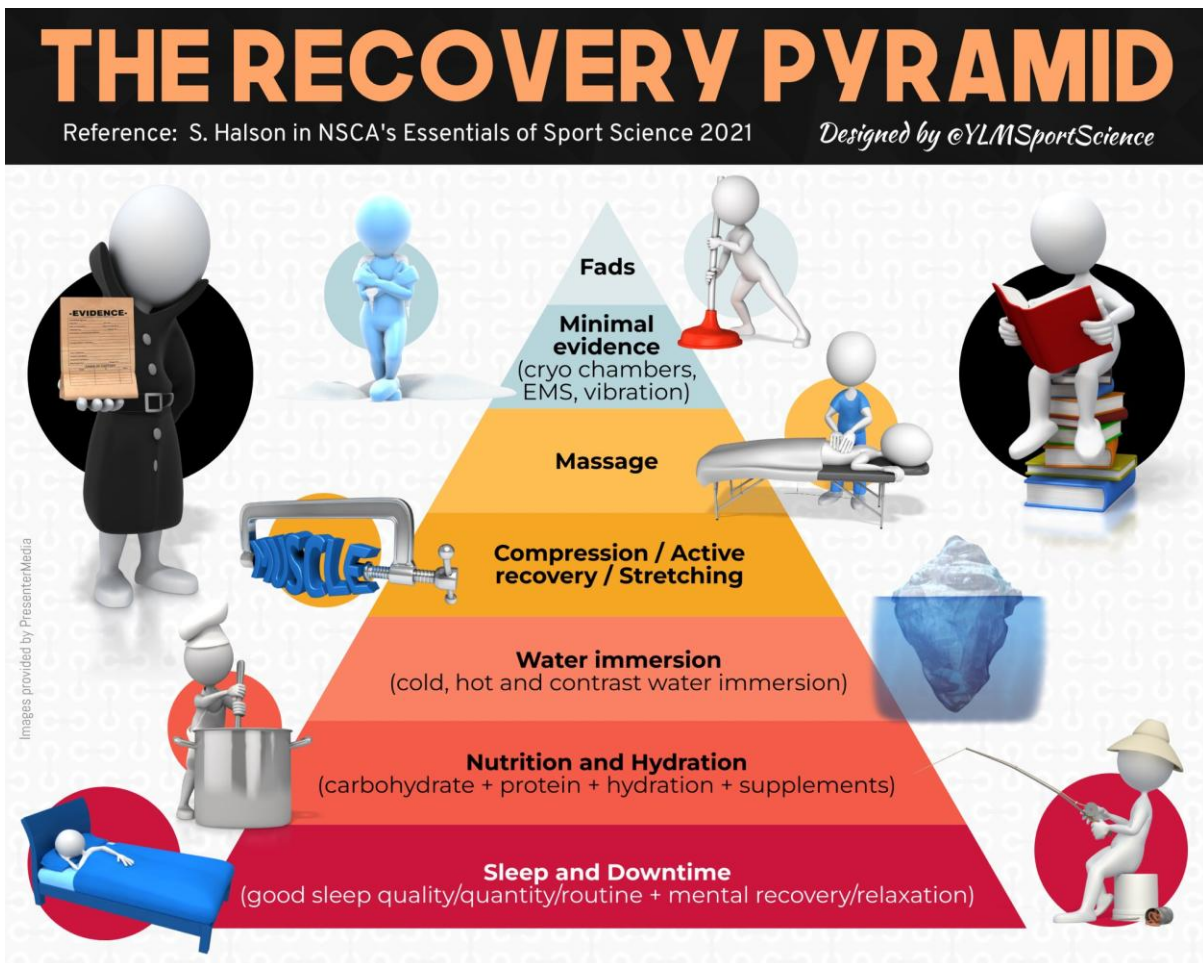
THE RECOVERY PYRAMID

Reference: S. Halson in NSCA's Essentials of Sport Science 2021

Designed by @YLMSportScience

-EVIDENCE-

Fads

Minimal evidence (cryo chambers, EMS, vibration)

Massage

MUSCLE

Compression / Active recovery / Stretching

Water immersion (cold, hot and contrast water immersion)

Nutrition and Hydration (carbohydrate + protein + hydration + supplements)

Sleep and Downtime (good sleep quality/quantity/routine + mental recovery/relaxation)

Images provided by PresenterMedia